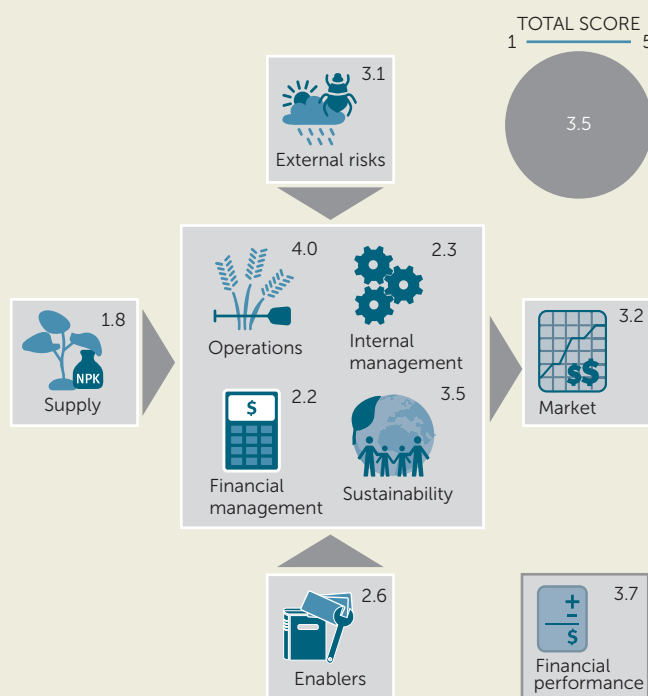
TOTAL SCORE
1 5

3.5

3.1
External risks

1.8
NPK
Supply

4.0
Operations

2.3
Internal management

2.2
$
Financial management

3.5
Sustainability

3.2
$$
Market

2.6
Enablers

3.7
+
–
$
Financial performance